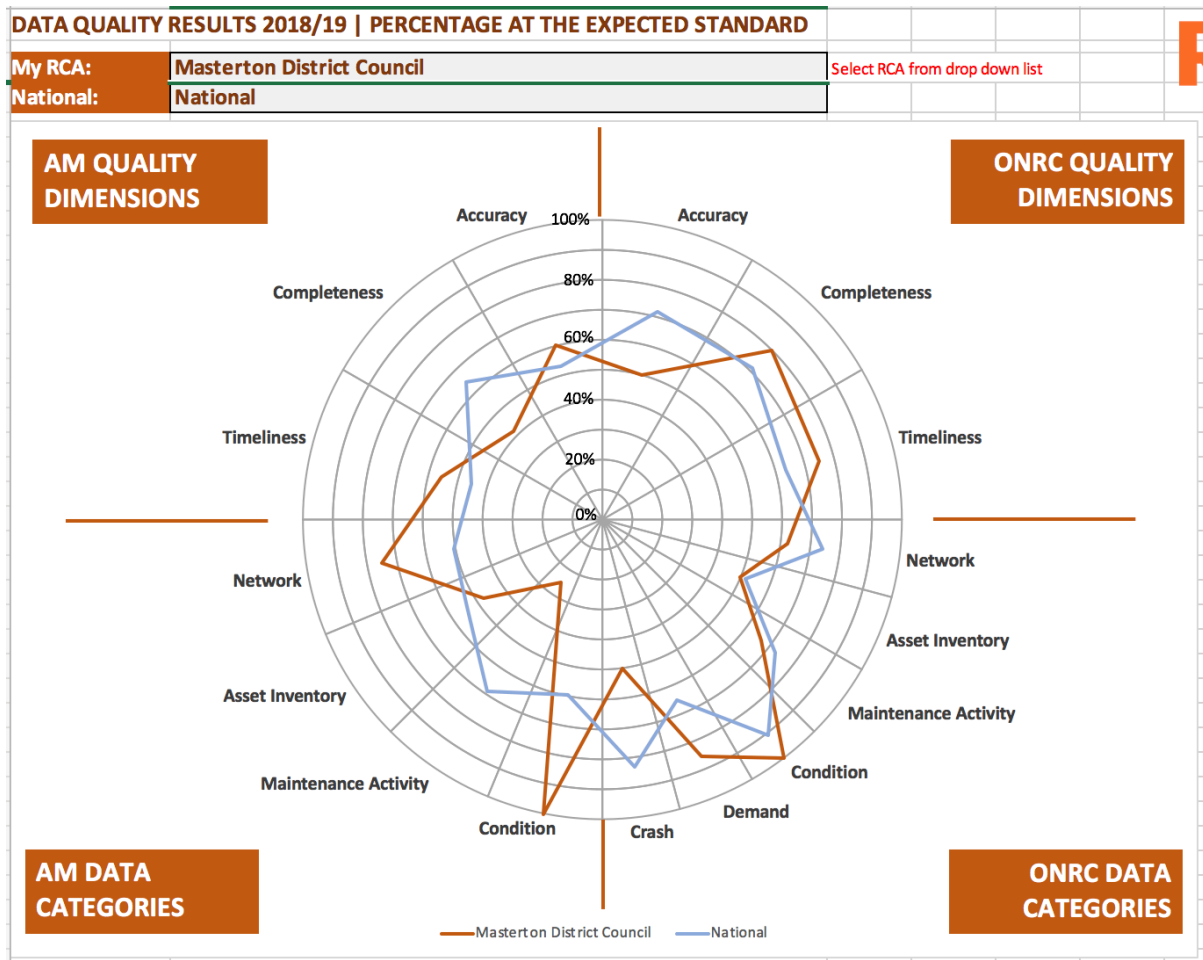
DATA QUALITY RESULTS 2018/19 | PERCENTAGE AT THE EXPECTED STANDARD

| My RCA: | Masterton District Council | Select RCA from drop down list |
|---|---|---|
| National: | National | |

AM QUALITY DIMENSIONS

ONRC QUALITY DIMENSIONS

Accuracy
100%
Accuracy
80%
Completeness
Completeness
60%
40%
Timeliness
Timeliness
20%
0%
Network
Network
Asset Inventory
Asset Inventory
Maintenance Activity
Condition
Maintenance Activity
Demand
Condition
Crash

AM DATA CATEGORIES

ONRC DATA CATEGORIES

Masterton District Council
National